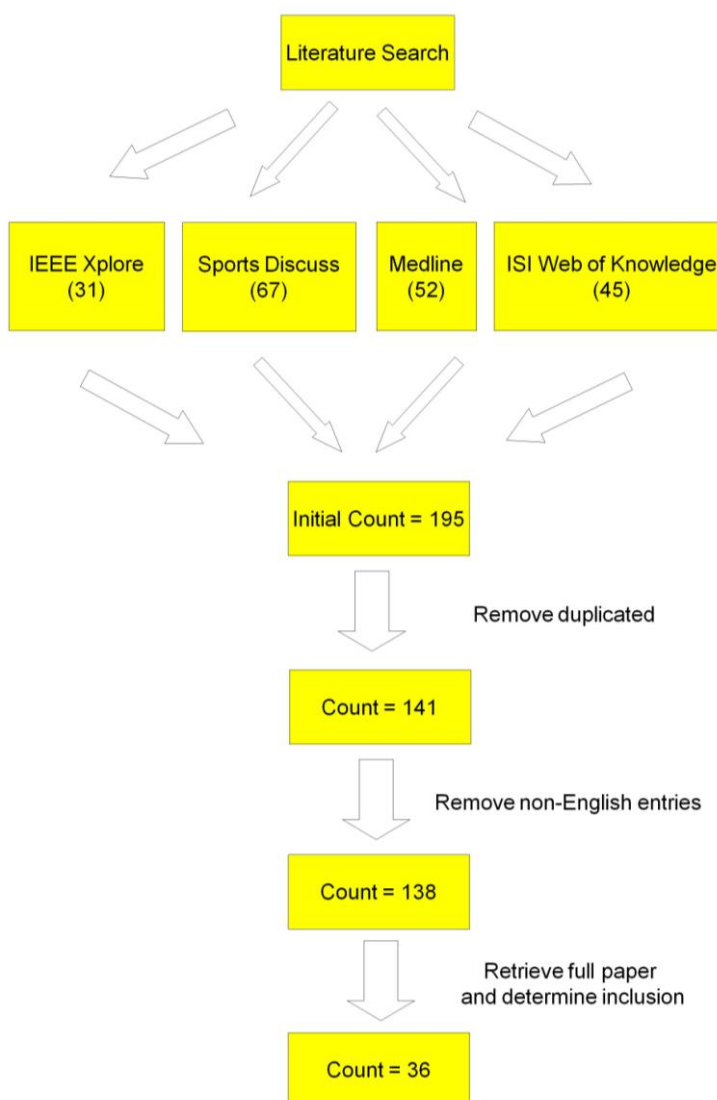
Literature Search

IEEE Xplore (31)

Sports Discuss (67)

Medline (52)

ISI Web of Knowledge (45)

Initial Count = 195

Remove duplicated

Count = 141

Remove non-English entries

Count = 138

Retrieve full paper and determine inclusion

Count = 36